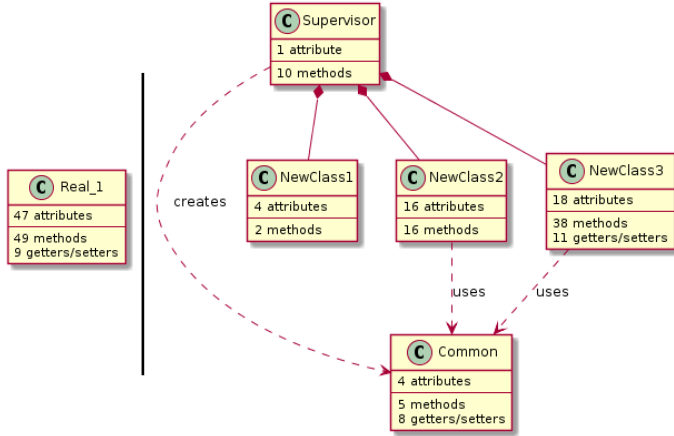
C Supervisor
1 attribute
10 methods

C Real_1
47 attributes
49 methods
9 getters/setters

creates

C NewClass1
4 attributes
2 methods

C NewClass2
16 attributes
16 methods

C NewClass3
18 attributes
38 methods
11 getters/setters

uses

uses

C Common
4 attributes
5 methods
8 getters/setters